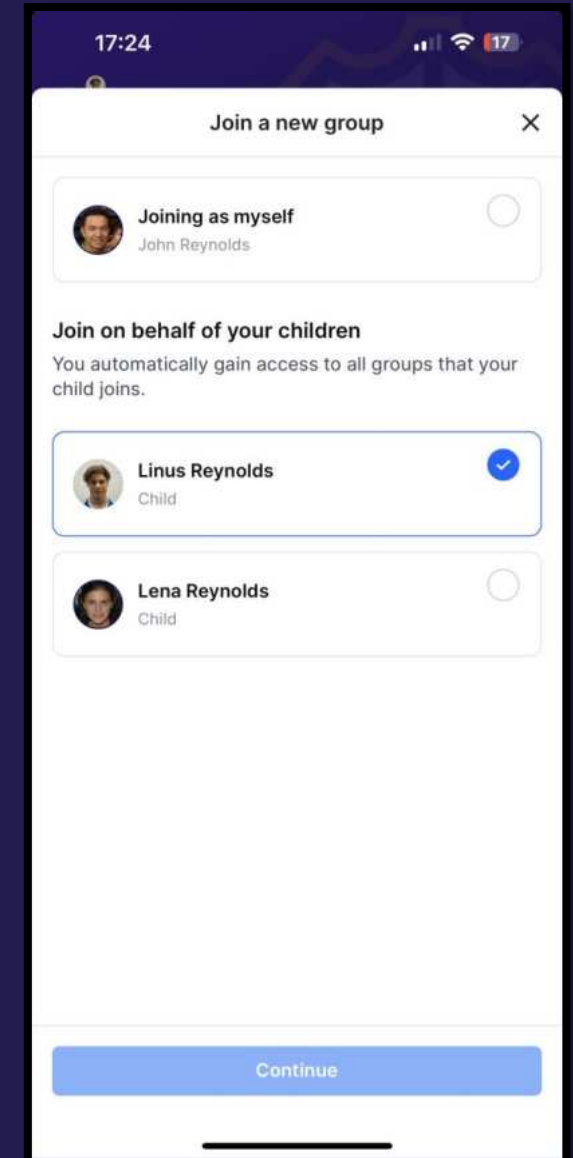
17:24

17

Join a new group

×

Joining as myself
John Reynolds

Join on behalf of your children
You automatically gain access to all groups that your child joins.

Linus Reynolds
Child

Lena Reynolds
Child

Continue